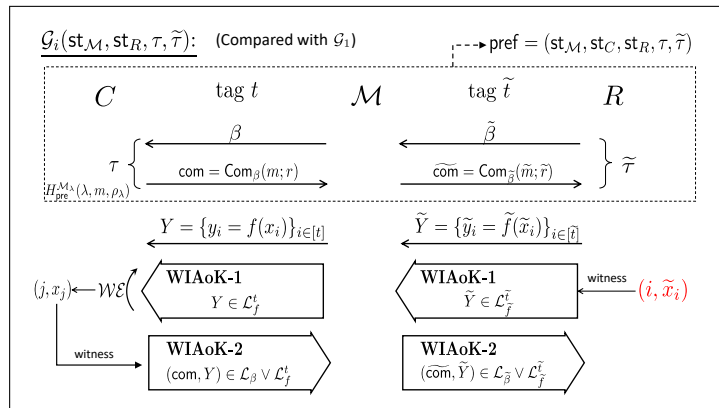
$\mathcal{G}_i(\mathsf{st}_\mathcal{M}, \mathsf{st}_R, \tau, \widetilde{\tau})$: (Compared with $\mathcal{G}_1$)

pref $= (\mathsf{st}_\mathcal{M}, \mathsf{st}_C, \mathsf{st}_R, \tau, \widetilde{\tau})$

$C$ tag $t$ $\mathcal{M}$ tag $\widetilde{t}$ $R$

$\beta$

$\tilde{\beta}$

$\tau$

$\mathsf{com} = \mathsf{Com}_\beta(m; r)$

$\widetilde{\mathsf{com}} = \mathsf{Com}_{\tilde{\beta}}(\widetilde{m}; \widetilde{r})$

$\widetilde{\tau}$

$H^{\mathcal{M}_\lambda}_{\mathsf{pre}}(\lambda, m, \rho_\lambda)$

$Y = \{y_i = f(x_i)\}_{i \in [t]}$

$\widetilde{Y} = \{\widetilde{y}_i = \widetilde{f}(\widetilde{x}_i)\}_{i \in [\widetilde{t}]}$

$(j, x_j) \leftarrow \mathcal{WE}$

WIAoK-1
$Y \in \mathcal{L}^t_f$

WIAoK-1
$\widetilde{Y} \in \mathcal{L}^{\widetilde{t}}_{\widetilde{f}}$

witness $(i, \widetilde{x}_i)$

witness

WIAoK-2
$(\mathsf{com}, Y) \in \mathcal{L}_\beta \vee \mathcal{L}^t_f$

WIAoK-2
$(\widetilde{\mathsf{com}}, \widetilde{Y}) \in \mathcal{L}_{\widetilde{\beta}} \vee \mathcal{L}^{\widetilde{t}}_{\widetilde{f}}$